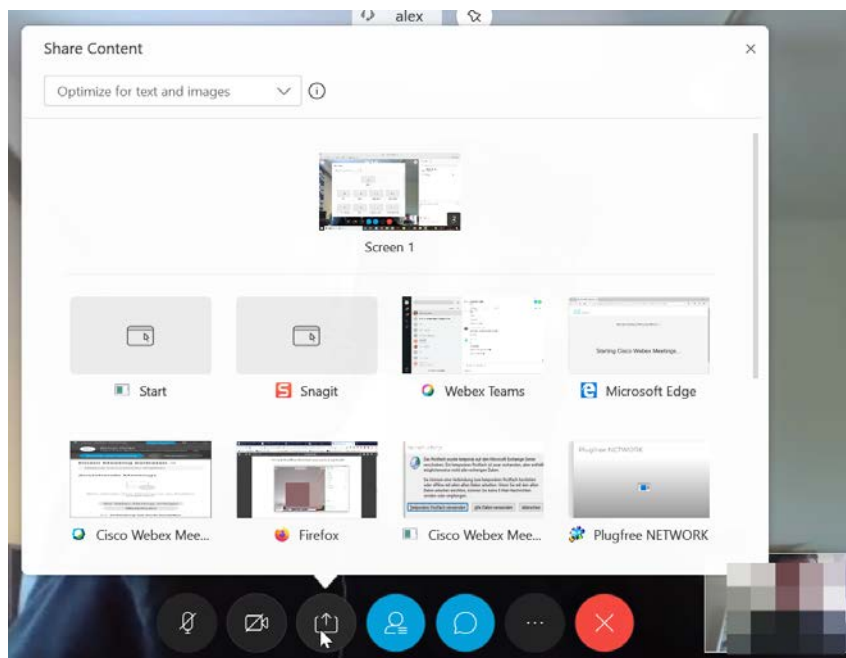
alex

Share Content

Optimize for text and images

Screen 1

Start

Snagit

Webex Teams

Starting Cisco Webex Meetings...

Microsoft Edge

Cisco Webex Mee...

Firefox

Cisco Webex Mee...

Plugfree NETWORK

Plugfree NETWORK